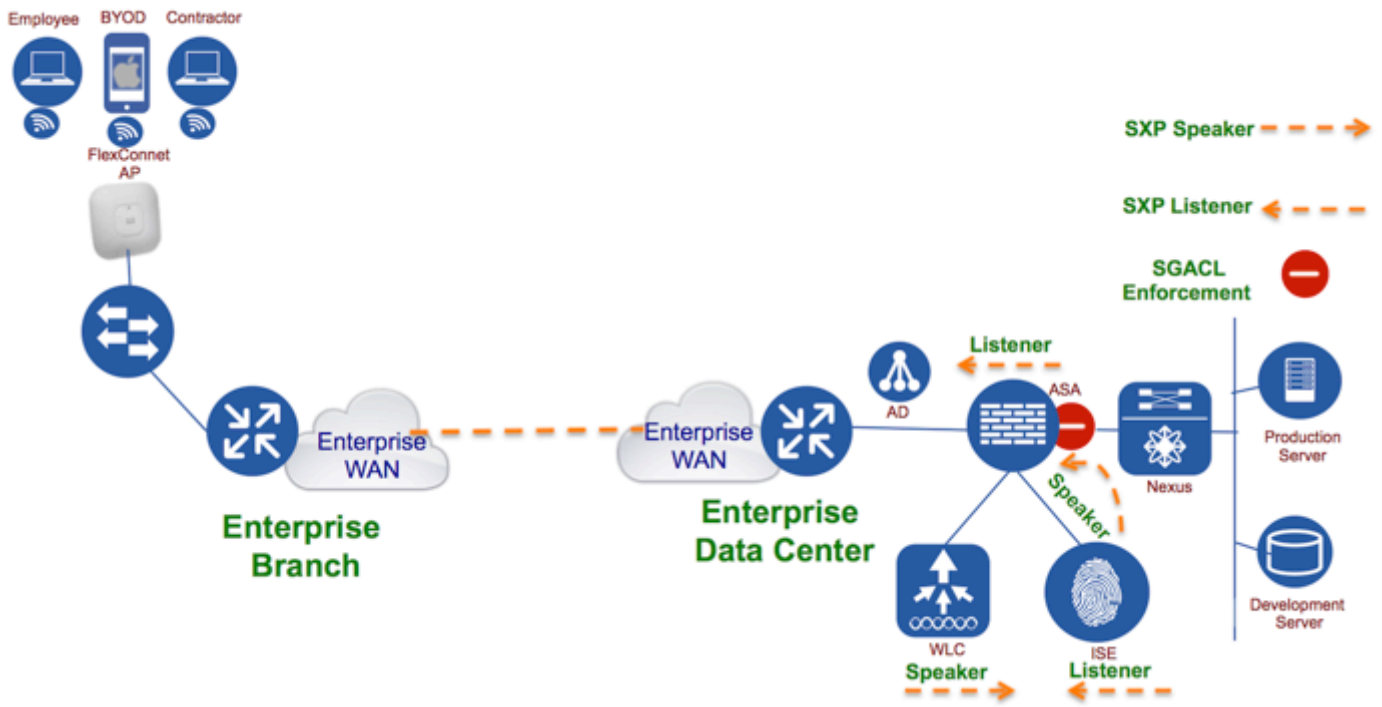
Employee
BYOD
Contractor
FlexConnet AP

SXP Speaker
SXP Listener
SGACL Enforcement

Enterprise WAN
Enterprise WAN

Enterprise Branch

Listener
AD
ASA
Nexus
Production Server
Speaker

Enterprise Data Center

WLC
ISE
Development Server

Speaker
Listener